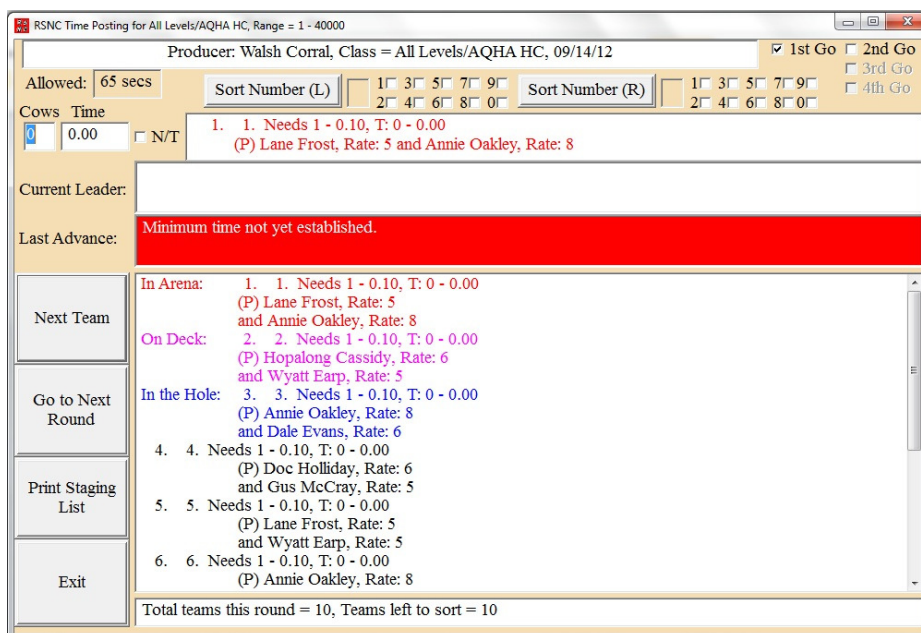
RSNC Time Posting for All Levels/AQHA HC, Range = 1 - 40000

Producer: Walsh Corral, Class = All Levels/AQHA HC, 09/14/12

☑ 1st Go ☐ 2nd Go ☐ 3rd Go ☐ 4th Go

Allowed: 65 secs

Sort Number (L)

1☐ 3☐ 5☐ 7☐ 9☐ 2☐ 4☐ 6☐ 8☐ 0☐

Sort Number (R)

1☐ 3☐ 5☐ 7☐ 9☐ 2☐ 4☐ 6☐ 8☐ 0☐

Cows Time

0 0.00 ☐ N/T

1. 1. Needs 1 - 0.10, T: 0 - 0.00
(P) Lane Frost, Rate: 5 and Annie Oakley, Rate: 8

Current Leader:

Last Advance: Minimum time not yet established.

Next Team

Go to Next Round

Print Staging List

Exit

In Arena: 1. 1. Needs 1 - 0.10, T: 0 - 0.00
(P) Lane Frost, Rate: 5
and Annie Oakley, Rate: 8
On Deck: 2. 2. Needs 1 - 0.10, T: 0 - 0.00
(P) Hopalong Cassidy, Rate: 6
and Wyatt Earp, Rate: 5
In the Hole: 3. 3. Needs 1 - 0.10, T: 0 - 0.00
(P) Annie Oakley, Rate: 8
and Dale Evans, Rate: 6
4. 4. Needs 1 - 0.10, T: 0 - 0.00
(P) Doc Holliday, Rate: 6
and Gus McCray, Rate: 5
5. 5. Needs 1 - 0.10, T: 0 - 0.00
(P) Lane Frost, Rate: 5
and Wyatt Earp, Rate: 5
6. 6. Needs 1 - 0.10, T: 0 - 0.00
(P) Annie Oakley, Rate: 8

Total teams this round = 10, Teams left to sort = 10